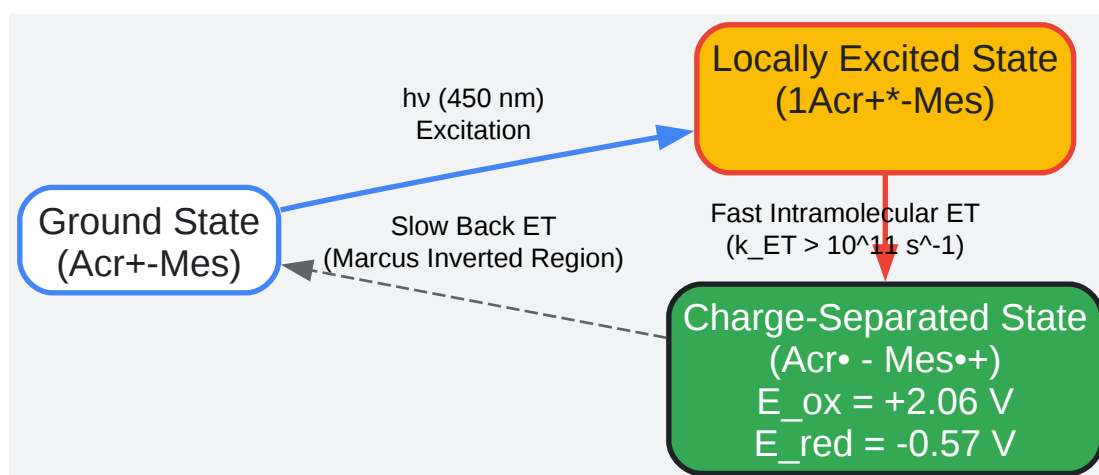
Locally Excited State
(1Acr+*-Mes)

hν (450 nm)
Excitation

Ground State
(Acr+-Mes)

Slow Back ET
(Marcus Inverted Region)

Fast Intramolecular ET
(k_ET > 10^11 s^-1)

Charge-Separated State
(Acr• - Mes•+)
E_ox = +2.06 V
E_red = -0.57 V